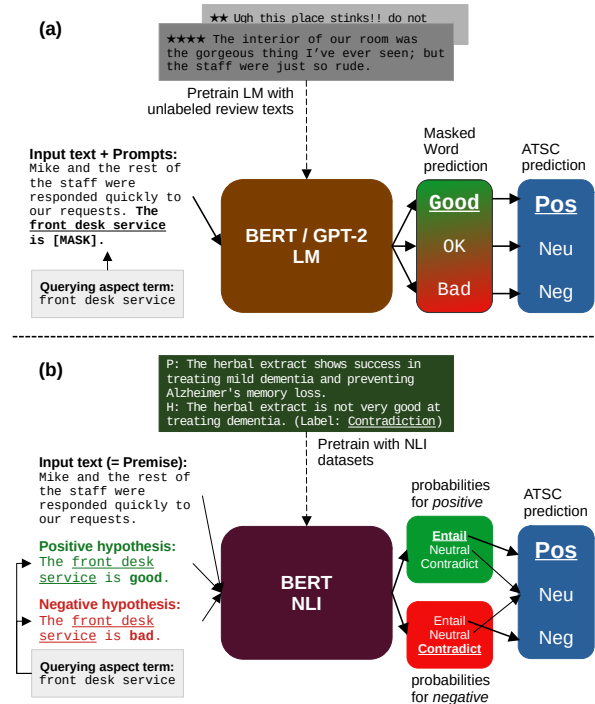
(a)

★★ Ugh this place stinks!! do not

★★★★ The interior of our room was the gorgeous thing I've ever seen; but the staff were just so rude.

Pretrain LM with unlabeled review texts

Input text + Prompts:
Mike and the rest of the staff were responded quickly to our requests. The front desk service is [MASK].

Querying aspect term:
front desk service

BERT / GPT-2 LM

Masked Word prediction

Good
OK
Bad

ATSC prediction

Pos
Neu
Neg

(b)

P: The herbal extract shows success in treating mild dementia and preventing Alzheimer's memory loss.
H: The herbal extract is not very good at treating dementia. (Label: Contradiction)

Pretrain with NLI datasets

Input text (= Premise):
Mike and the rest of the staff were responded quickly to our requests.

Positive hypothesis:
The front desk service is good.

Negative hypothesis:
The front desk service is bad.

Querying aspect term:
front desk service

BERT NLI

probabilities for positive

Entail
Neutral
Contradict

Entail
Neutral
Contradict

probabilities for negative

ATSC prediction

Pos
Neu
Neg